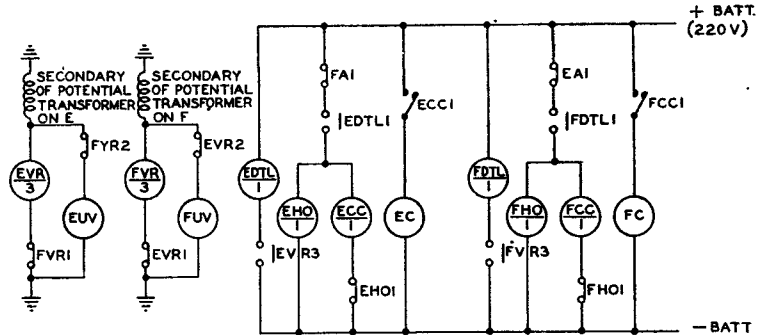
+ BATT.
(220 V)

SECONDARY OF POTENTIAL TRANSFORMER ON E

SECONDARY OF POTENTIAL TRANSFORMER ON F

FYR2

EVR2

$\frac{EVR}{3}$

EUV

$\frac{FYR}{3}$

FUV

FVR1

EVR1

FA1

EDTL1

ECC1

$\frac{EDTL}{1}$

$\frac{EHO}{1}$

$\frac{ECC}{1}$

EC

EVR3

EHO1

EA1

FDTL1

FCC1

$\frac{FDTL}{1}$

$\frac{FHO}{1}$

$\frac{FCC}{1}$

FC

FVR3

FHO1

– BATT